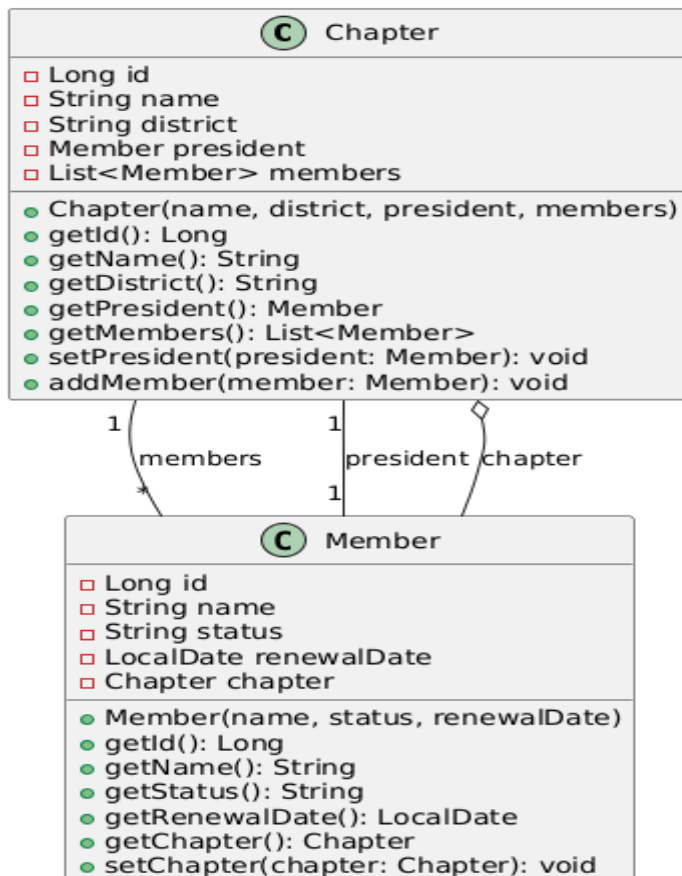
C Chapter

Long id
String name
String district
Member president
List<Member> members

Chapter(name, district, president, members)
getId(): Long
getName(): String
getDistrict(): String
getPresident(): Member
getMembers(): List<Member>
setPresident(president: Member): void
addMember(member: Member): void

1
members
*
1
president
1
chapter

C Member

Long id
String name
String status
LocalDate renewalDate
Chapter chapter

Member(name, status, renewalDate)
getId(): Long
getName(): String
getStatus(): String
getRenewalDate(): LocalDate
getChapter(): Chapter
setChapter(chapter: Chapter): void